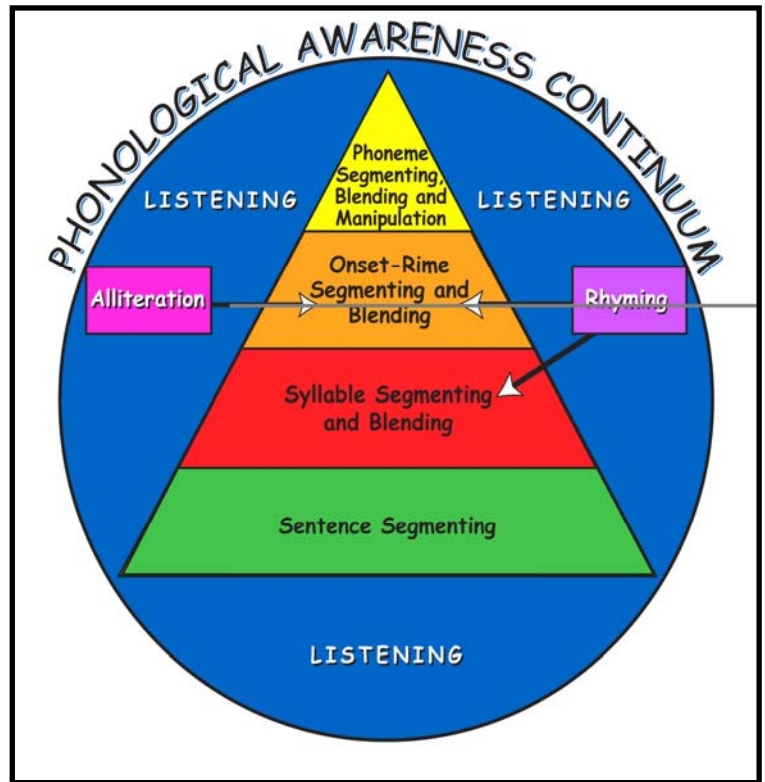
PHONOLOGICAL AWARENESS CONTINUUM

LISTENING

Phoneme Segmenting, Blending and Manipulation

LISTENING

Alliteration

Onset-Rime Segmenting and Blending

Rhyming

Syllable Segmenting and Blending

Sentence Segmenting

LISTENING